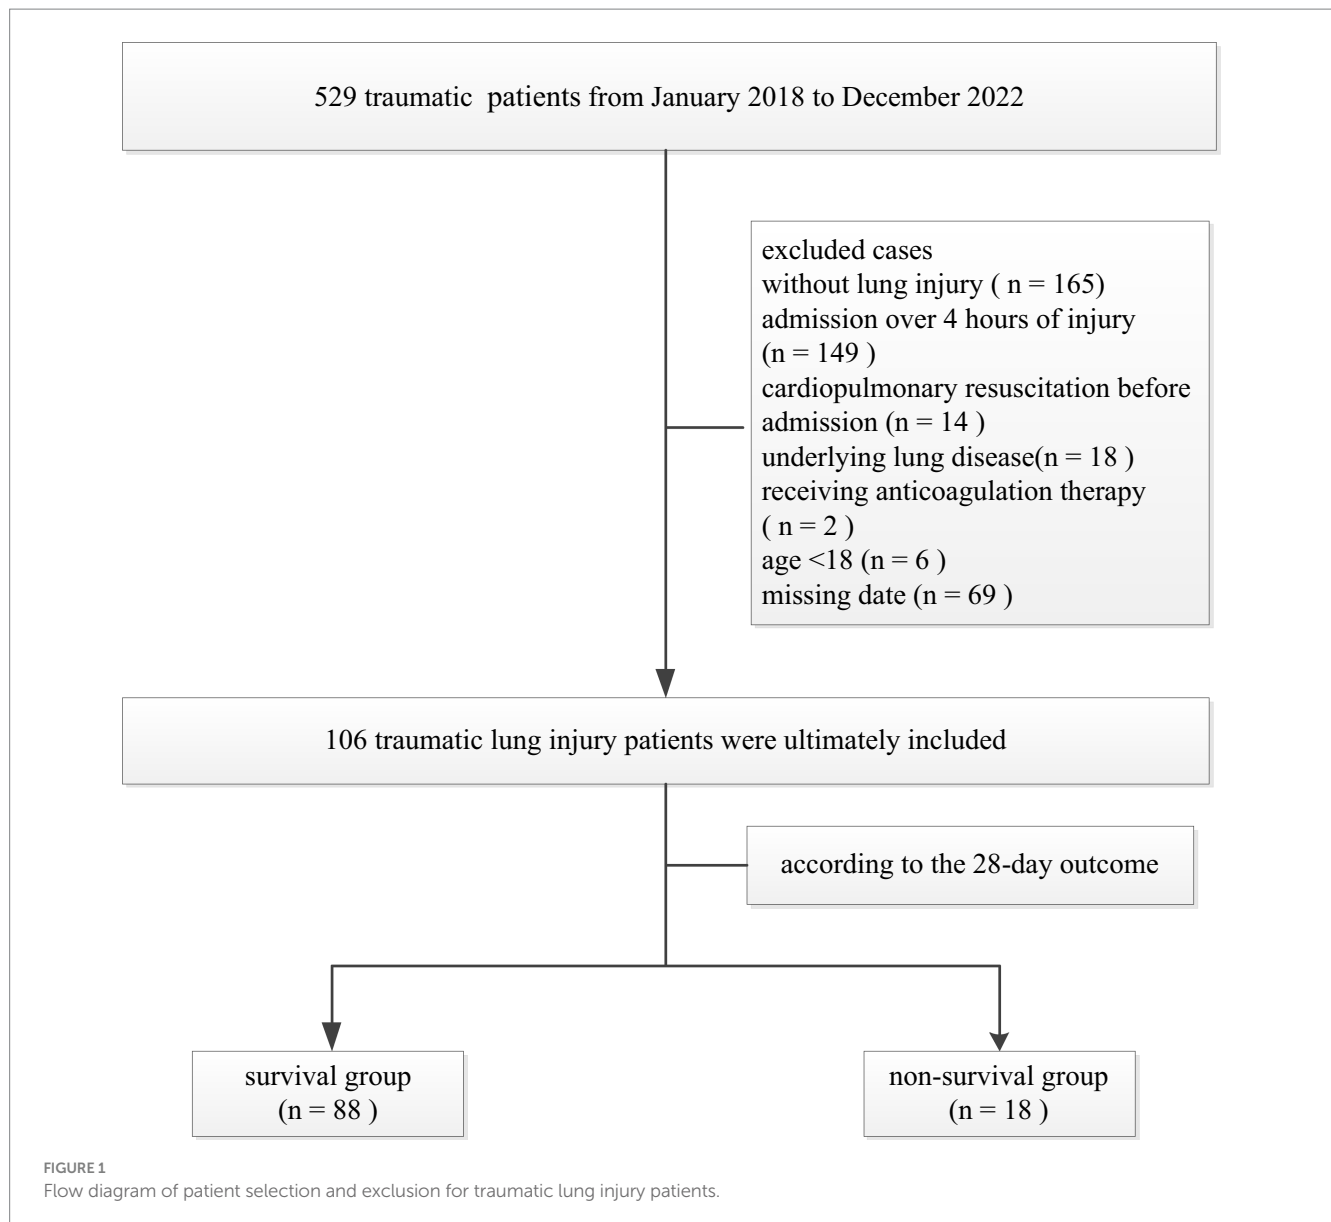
529 traumatic patients from January 2018 to December 2022

excluded cases
without lung injury ( n = 165)
admission over 4 hours of injury (n = 149 )
cardiopulmonary resuscitation before admission (n = 14 )
underlying lung disease(n = 18 )
receiving anticoagulation therapy ( n = 2 )
age <18 (n = 6 )
missing date (n = 69 )

106 traumatic lung injury patients were ultimately included

according to the 28-day outcome

survival group
(n = 88 )

non-survival group
(n = 18 )

FIGURE 1
Flow diagram of patient selection and exclusion for traumatic lung injury patients.